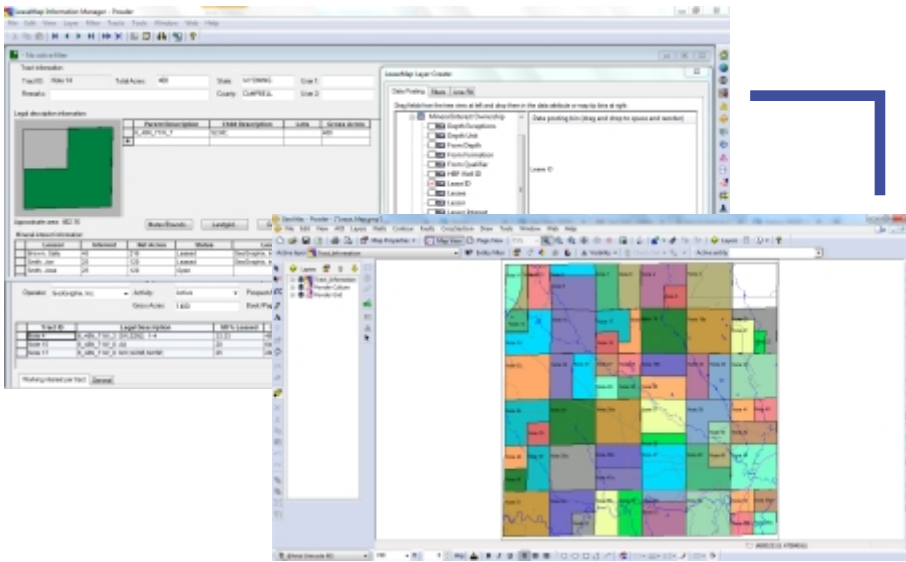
LeaseMap Information Manager - Powder
File Edit View Layer Filter Tracts Tools Window Web Help

Tract information
Tract ID: Hdiv 14
Total Acres: 480
State: WYOMING
User 1:
Remarks:
County: CAMPBELL
User 2:

Legal description information:
| | Parent Description | Child Description | Lots | Gross Acres |
|---|---|---|---|---|
| | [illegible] | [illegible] | | 480 |
| * | | | | |

Approximate area: 482.76
Notes/Bounds...
Landgrid...

Mineral interest information
| Lessor | Interest | Net Acres | Status |
|---|---|---|---|
| Brown, Sally | 40 | 210 | Leased |
| Smith, Joe | 25 | 120 | Leased |
| Smith, Jose | 25 | 120 | Open |

Operator: GeoGraphix, Inc.
Activity: Active
Gross Acres: 1,920

| Tract ID | Legal Description | WI% Leased |
|---|---|---|
| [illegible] | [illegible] | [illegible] |
| Hdiv 15 | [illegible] | 25 |
| Hdiv 17 | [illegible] | 25 |

Working interest per tract
General

LeaseMap Layer Creator
Data Posting
Filters
Line Fill
Drag fields from the tree view at left and drop them in the data attribute or map tip lines at right
Mineral Interest Ownership
Depth Exceptions
Depth Unit
From Depth
From Formation
From Qualifier
HBP Well ID
Lease ID
Lease
Lessor
Lease Interest
Data posting item (drag and drop to space and reorder)
Lease ID

GeoAtlas - Powder - [Corpus Mapping]
File Edit View AIS Layers Fields Contour Faults CrossSection Draw Tools Window Web Help
Map Properties
Map View
Page View
Layers
Active layer: Tract Information
Entity Filter
Visibility
Active entity
Layers
Tract Information
Powder Culture
Powder Grid